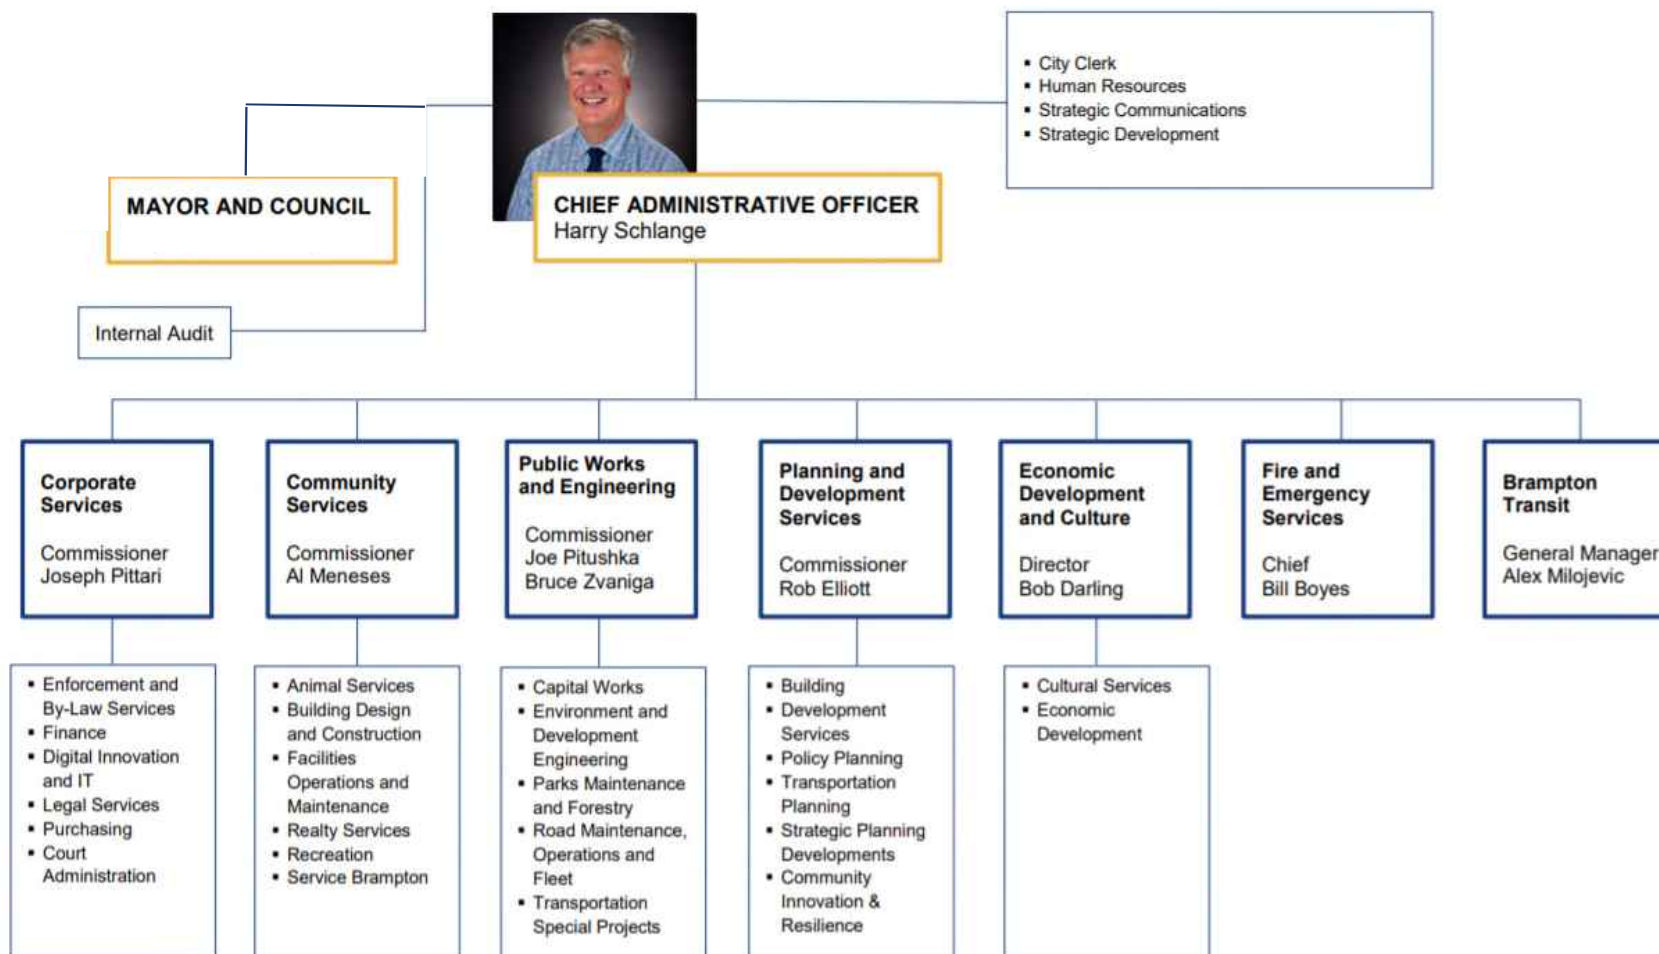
MAYOR AND COUNCIL

Internal Audit

CHIEF ADMINISTRATIVE OFFICER
Harry Schlange

- City Clerk
- Human Resources
- Strategic Communications
- Strategic Development

Corporate Services

Commissioner
Joseph Pittari

- Enforcement and By-Law Services
- Finance
- Digital Innovation and IT
- Legal Services
- Purchasing
- Court Administration

Community Services

Commissioner
Al Meneses

- Animal Services
- Building Design and Construction
- Facilities Operations and Maintenance
- Realty Services
- Recreation
- Service Brampton

Public Works and Engineering

Commissioner
Joe Pitushka
Bruce Zvaniga

- Capital Works
- Environment and Development Engineering
- Parks Maintenance and Forestry
- Road Maintenance, Operations and Fleet
- Transportation Special Projects

Planning and Development Services

Commissioner
Rob Elliott

- Building
- Development Services
- Policy Planning
- Transportation Planning
- Strategic Planning Developments
- Community Innovation & Resilience

Economic Development and Culture

Director
Bob Darling

- Cultural Services
- Economic Development

Fire and Emergency Services

Chief
Bill Boyes

Brampton Transit

General Manager
Alex Milojevic